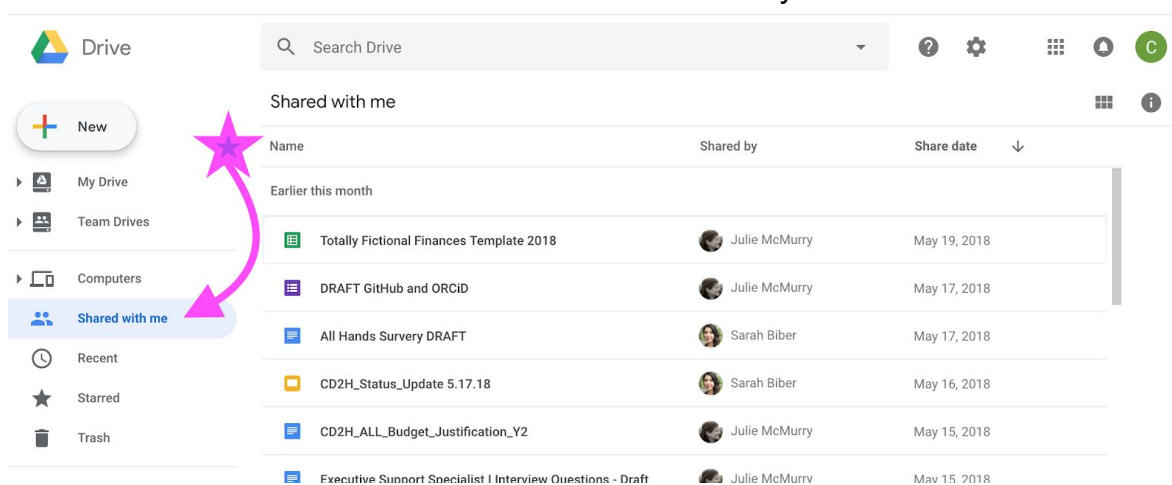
Drive

Search Drive

C

New

My Drive

Team Drives

Computers

Shared with me

Recent

Starred

Trash

Shared with me

| Name | Shared by | Share date |
|---|---|---|
| Earlier this month | | |
| Totally Fictional Finances Template 2018 | Julie McMurry | May 19, 2018 |
| DRAFT GitHub and ORCiD | Julie McMurry | May 17, 2018 |
| All Hands Survery DRAFT | Sarah Biber | May 17, 2018 |
| CD2H_Status_Update 5.17.18 | Sarah Biber | May 16, 2018 |
| CD2H_ALL_Budget_Justification_Y2 | Julie McMurry | May 15, 2018 |
| Executive Support Specialist I Interview Questions - Draft | Julie McMurry | May 15, 2018 |